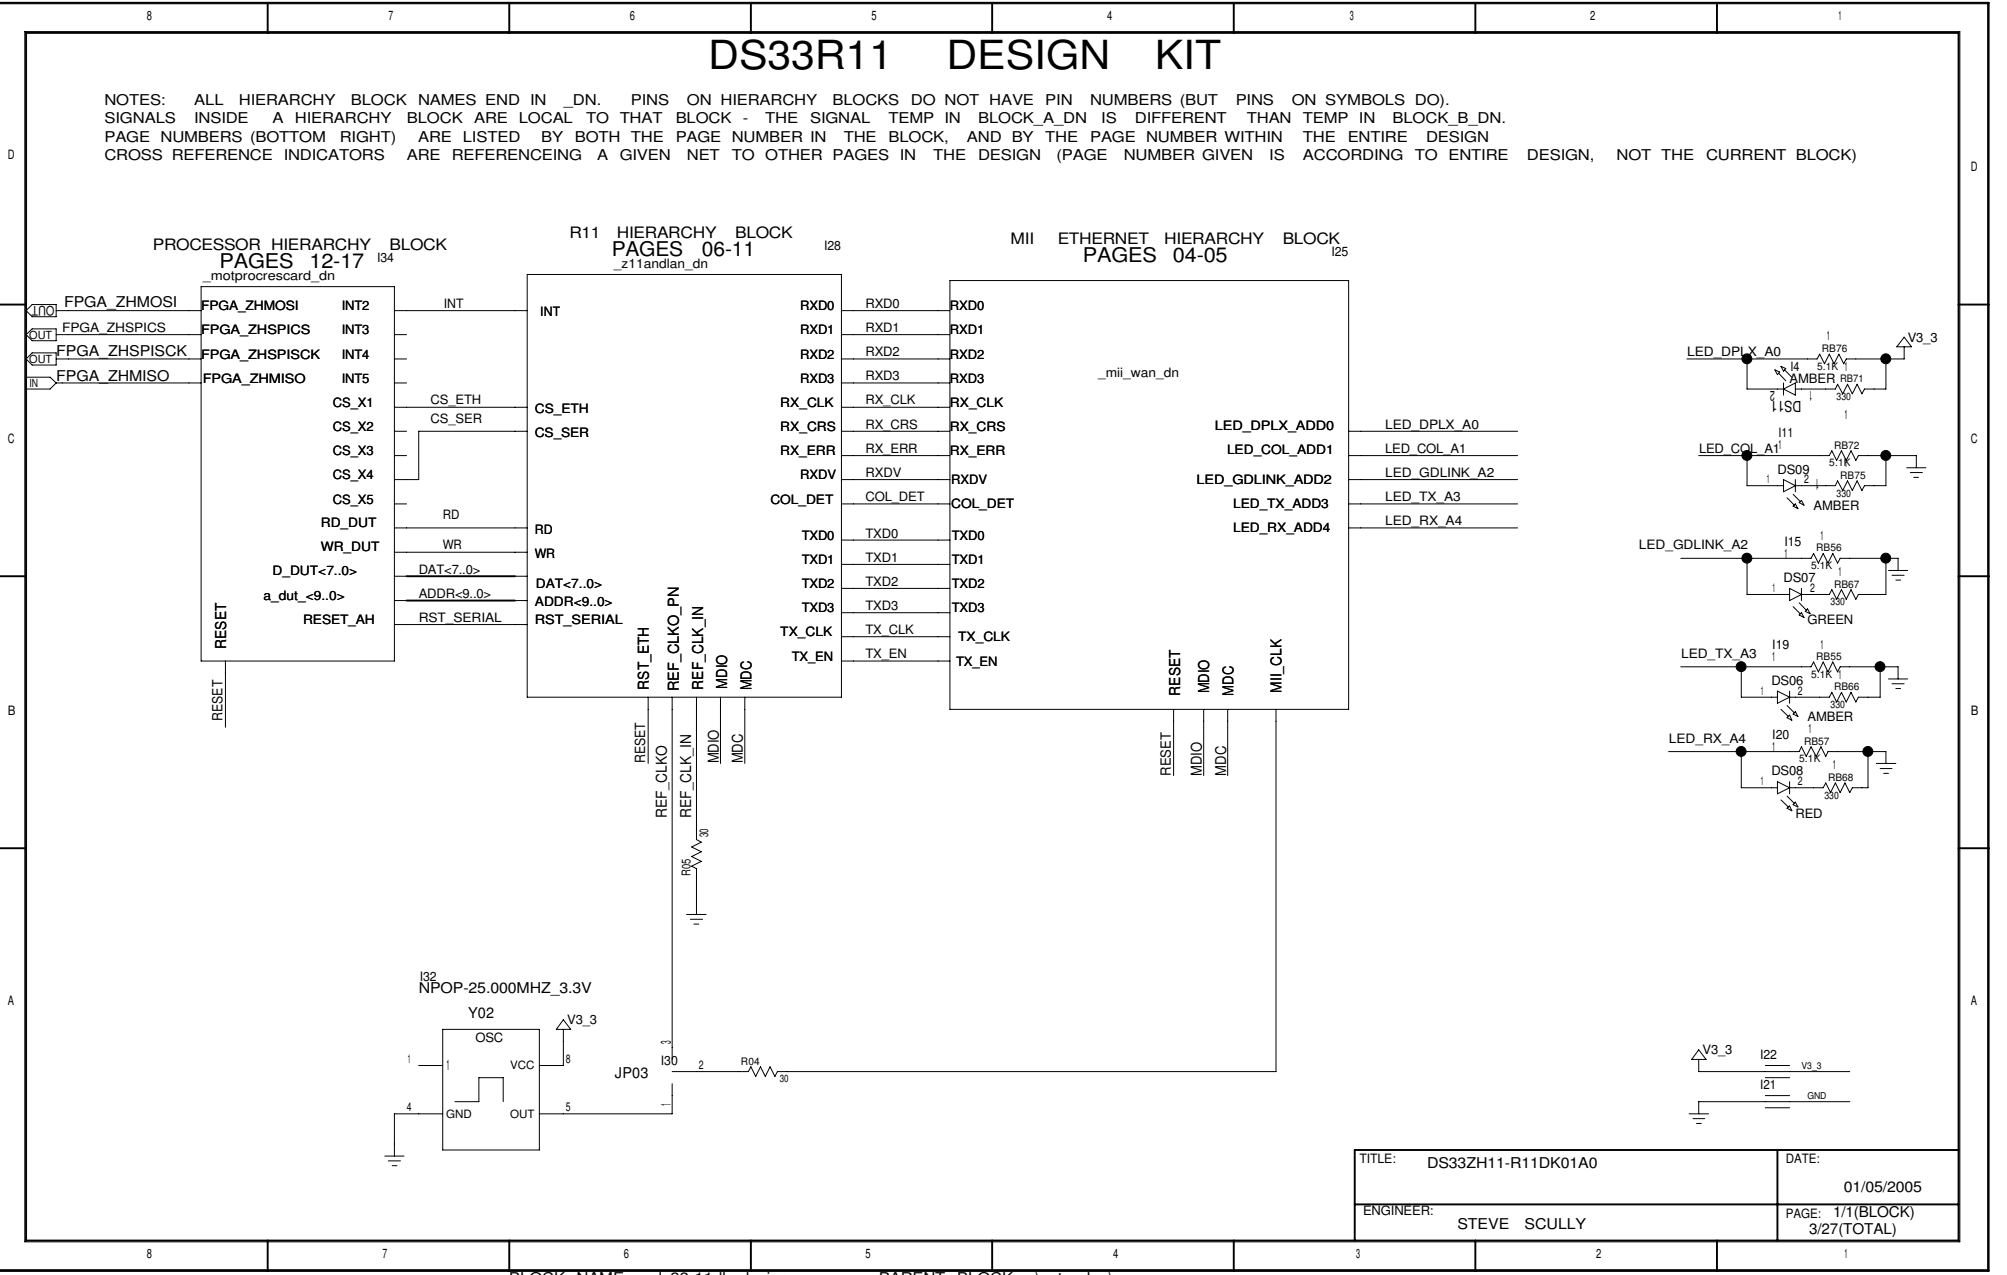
8 7 6 5 4 3 2 1

DS33R11 DESIGN KIT

NOTES: ALL HIERARCHY BLOCK NAMES END IN _DN. PINS ON HIERARCHY BLOCKS DO NOT HAVE PIN NUMBERS (BUT PINS ON SYMBOLS DO).
SIGNALS INSIDE A HIERARCHY BLOCK ARE LOCAL TO THAT BLOCK - THE SIGNAL TEMP IN BLOCK_A_DN IS DIFFERENT THAN TEMP IN BLOCK_B_DN.
PAGE NUMBERS (BOTTOM RIGHT) ARE LISTED BY BOTH THE PAGE NUMBER IN THE BLOCK, AND BY THE PAGE NUMBER WITHIN THE ENTIRE DESIGN
CROSS REFERENCE INDICATORS ARE REFERENCEING A GIVEN NET TO OTHER PAGES IN THE DESIGN (PAGE NUMBER GIVEN IS ACCORDING TO ENTIRE DESIGN, NOT THE CURRENT BLOCK)

D D

PROCESSOR HIERARCHY BLOCK
PAGES 12-17 I34
_motprocrescard_dn

R11 HIERARCHY BLOCK
PAGES 06-11 I28
_z11andlan_dn

MII ETHERNET HIERARCHY BLOCK
PAGES 04-05 I25

OUT FPGA_ZHMOSI FPGA_ZHMOSI INT2 INT INT
OUT FPGA_ZHSPICS FPGA_ZHSPICS INT3
OUT FPGA_ZHSPISCK FPGA_ZHSPISCK INT4
IN FPGA_ZHMISO FPGA_ZHMISO INT5
CS_X1 CS_ETH CS_ETH
CS_X2 CS_SER CS_SER
CS_X3
CS_X4
CS_X5
RD_DUT RD RD
WR_DUT WR WR
D_DUT<7..0> DAT<7..0> DAT<7..0>
a_dut_<9..0> ADDR<9..0> ADDR<9..0>
RESET RESET_AH RST_SERIAL RST_SERIAL
RESET

RXD0 RXD0 RXD0
RXD1 RXD1 RXD1
RXD2 RXD2 RXD2
RXD3 RXD3 RXD3
RX_CLK RX_CLK RX_CLK
RX_CRS RX_CRS RX_CRS
RX_ERR RX_ERR RX_ERR
RXDV RXDV RXDV
COL_DET COL_DET COL_DET
TXD0 TXD0 TXD0
TXD1 TXD1 TXD1
TXD2 TXD2 TXD2
TXD3 TXD3 TXD3
TX_CLK TX_CLK TX_CLK
TX_EN TX_EN TX_EN
RST_ETH REF_CLKO_PN REF_CLK_IN MDIO MDC
RESET REF_CLKO REF_CLK_IN MDIO MDC
R05 30

_mii_wan_dn
LED_DPLX_ADD0 LED_DPLX_A0
LED_COL_ADD1 LED_COL_A1
LED_GDLINK_ADD2 LED_GDLINK_A2
LED_TX_ADD3 LED_TX_A3
LED_RX_ADD4 LED_RX_A4
RESET MDIO MDC MII_CLK
RESET MDIO MDC

LED_DPLX_A0 RB76 5.1K I4 AMBER RB71 330 DS11 V3_3
I11 LED_COL_A1 RB72 5.1K DS09 RB75 330 AMBER
LED_GDLINK_A2 I15 RB56 5.1K DS07 RB67 330 GREEN
I19 LED_TX_A3 RB55 5.1K DS06 RB66 330 AMBER
LED_RX_A4 I20 RB57 5.1K DS08 RB68 330 RED

C C
B B

I32
NPOP-25.000MHZ_3.3V
Y02
OSC V3_3
1 1 VCC 8
4 GND OUT 5
JP03 I30 3 2 1 R04 30

A A

V3_3 I22 V3_3
I21 GND

TITLE: DS33ZH11-R11DK01A0
DATE: 01/05/2005
ENGINEER: STEVE SCULLY
PAGE: 1/1(BLOCK) 3/27(TOTAL)

8 7 6 5 4 3 2 1